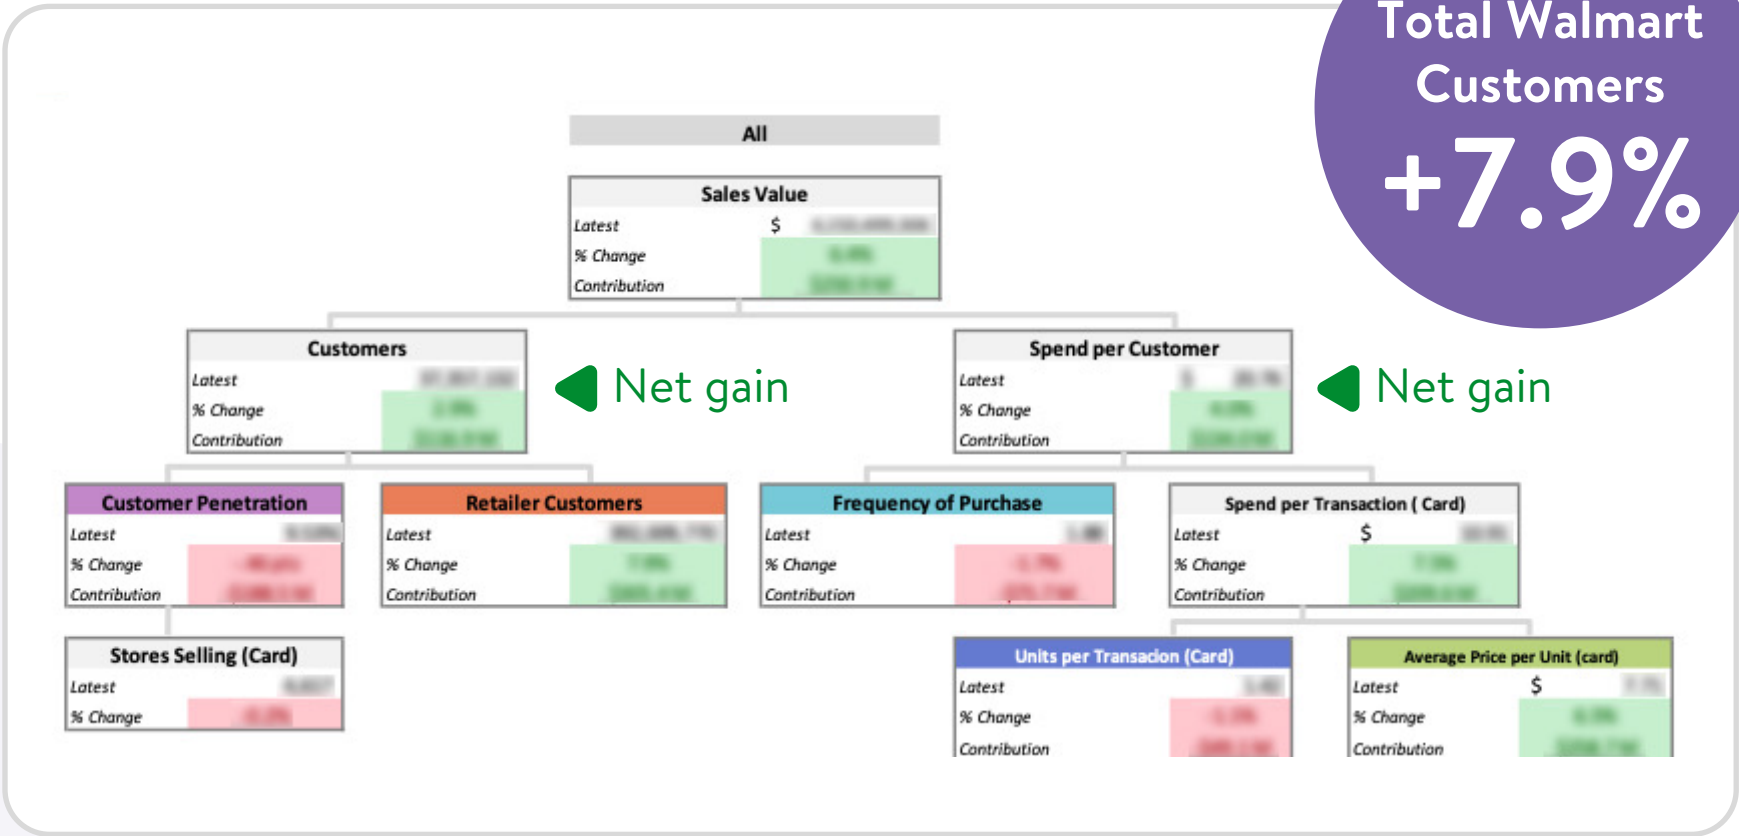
Total Walmart Customers

+7.9%

All

| Sales Value | | |
|---|---|---|
| Latest | $ | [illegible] |
| % Change | | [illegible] |
| Contribution | | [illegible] |

| Customers | |
|---|---|
| Latest | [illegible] |
| % Change | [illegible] |
| Contribution | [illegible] |

Net gain

| Spend per Customer | | |
|---|---|---|
| Latest | $ | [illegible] |
| % Change | | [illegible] |
| Contribution | | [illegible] |

Net gain

| Customer Penetration | |
|---|---|
| Latest | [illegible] |
| % Change | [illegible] |
| Contribution | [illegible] |

| Retailer Customers | |
|---|---|
| Latest | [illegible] |
| % Change | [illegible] |
| Contribution | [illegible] |

| Frequency of Purchase | |
|---|---|
| Latest | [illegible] |
| % Change | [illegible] |
| Contribution | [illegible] |

| Spend per Transaction ( Card) | | |
|---|---|---|
| Latest | $ | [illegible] |
| % Change | | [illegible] |
| Contribution | | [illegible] |

| Stores Selling (Card) | |
|---|---|
| Latest | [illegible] |
| % Change | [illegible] |

| Units per Transacion (Card) | |
|---|---|
| Latest | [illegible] |
| % Change | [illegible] |
| Contribution | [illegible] |

| Average Price per Unit (card) | | |
|---|---|---|
| Latest | $ | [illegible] |
| % Change | | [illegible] |
| Contribution | | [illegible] |